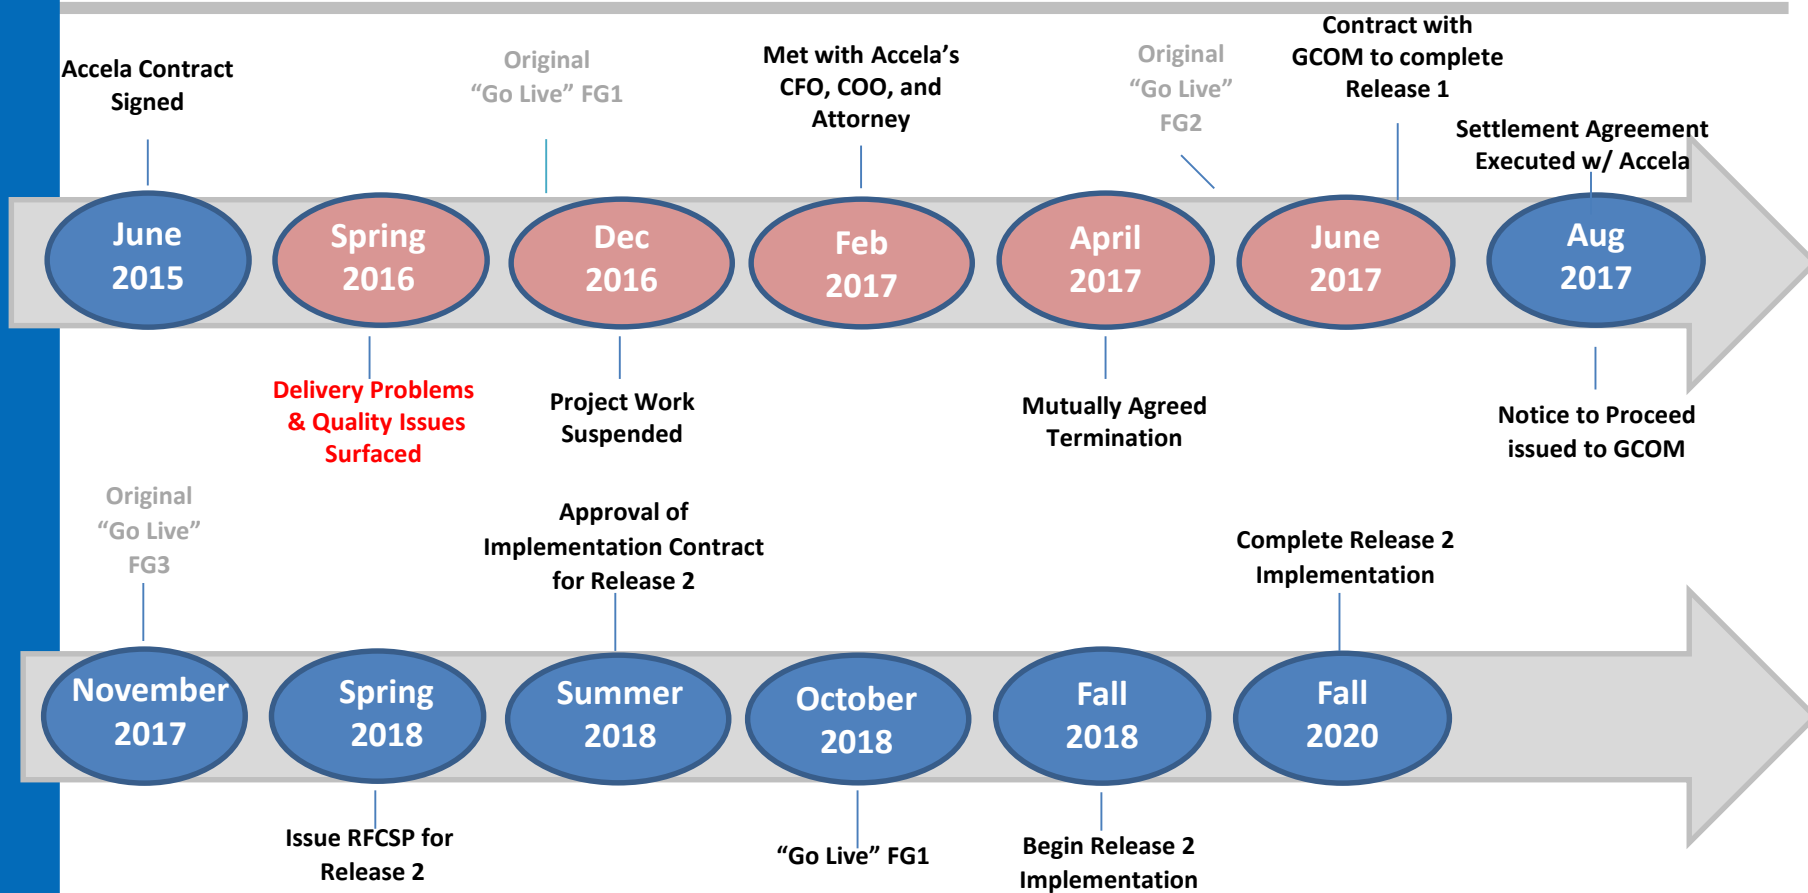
Accela Contract Signed

June 2015

Spring 2016

Delivery Problems & Quality Issues Surfaced

Original "Go Live" FG1

Dec 2016

Project Work Suspended

Met with Accela's CFO, COO, and Attorney

Feb 2017

April 2017

Mutually Agreed Termination

Original "Go Live" FG2

Contract with GCOM to complete Release 1

June 2017

Settlement Agreement Executed w/ Accela

Aug 2017

Notice to Proceed issued to GCOM

Original "Go Live" FG3

November 2017

Spring 2018

Issue RFCSP for Release 2

Approval of Implementation Contract for Release 2

Summer 2018

October 2018

"Go Live" FG1

Fall 2018

Begin Release 2 Implementation

Complete Release 2 Implementation

Fall 2020